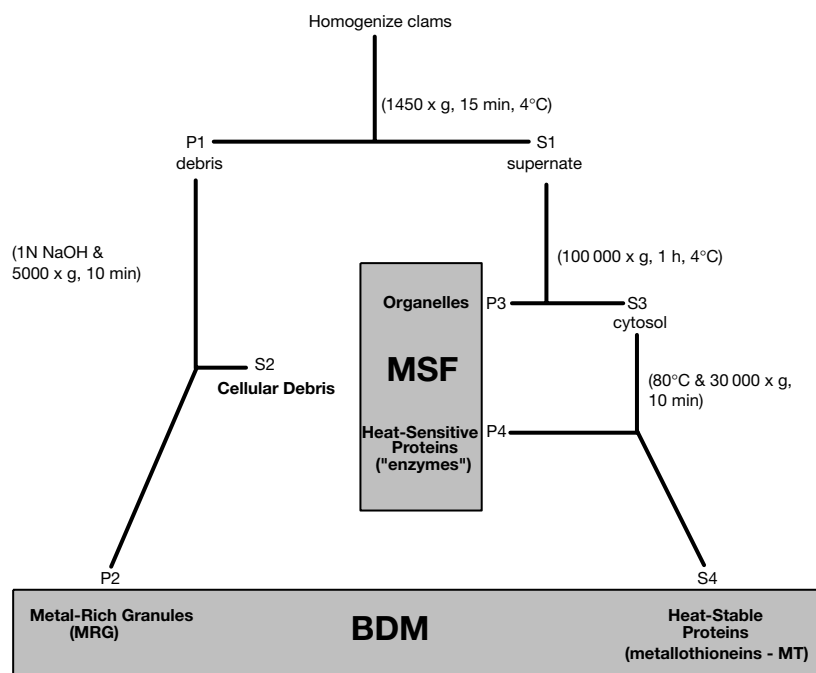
Homogenize clams

(1450 x g, 15 min, 4°C)

P1
debris

S1
supernate

(1N NaOH &
5000 x g, 10 min)

(100 000 x g, 1 h, 4°C)

Organelles

P3

S3
cytosol

MSF

S2
Cellular Debris

(80°C & 30 000 x g, 10 min)

Heat-Sensitive Proteins ("enzymes")

P4

P2

S4

Metal-Rich Granules (MRG)

BDM

Heat-Stable Proteins (metallothioneins - MT)